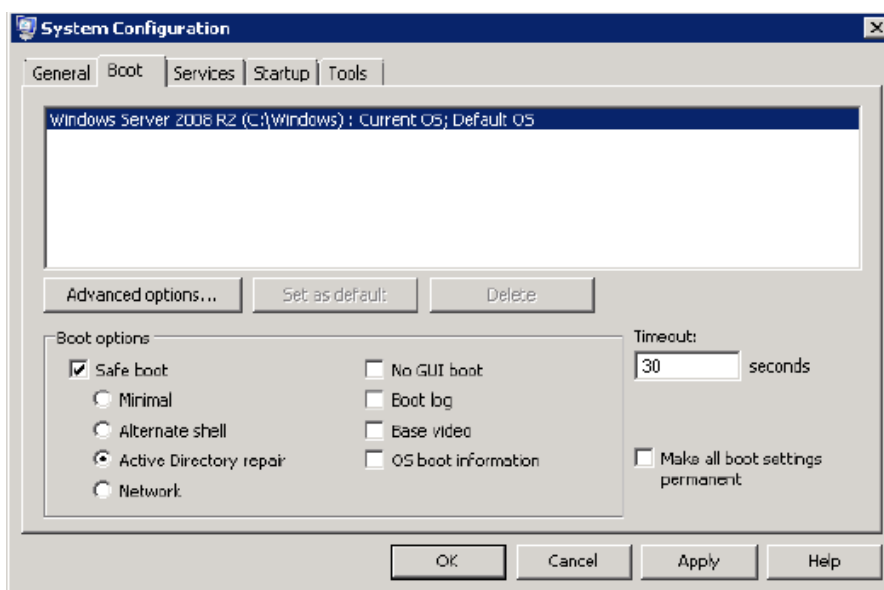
System Configuration

General Boot Services Startup Tools

Windows Server 2008 R2 (C:\Windows) : Current OS; Default OS

Advanced options... Set as default Delete

Boot options

Safe boot

Minimal

Alternate shell

Active Directory repair

Network

No GUI boot

Boot log

Base video

OS boot information

Timeout:

30 seconds

Make all boot settings permanent

OK Cancel Apply Help